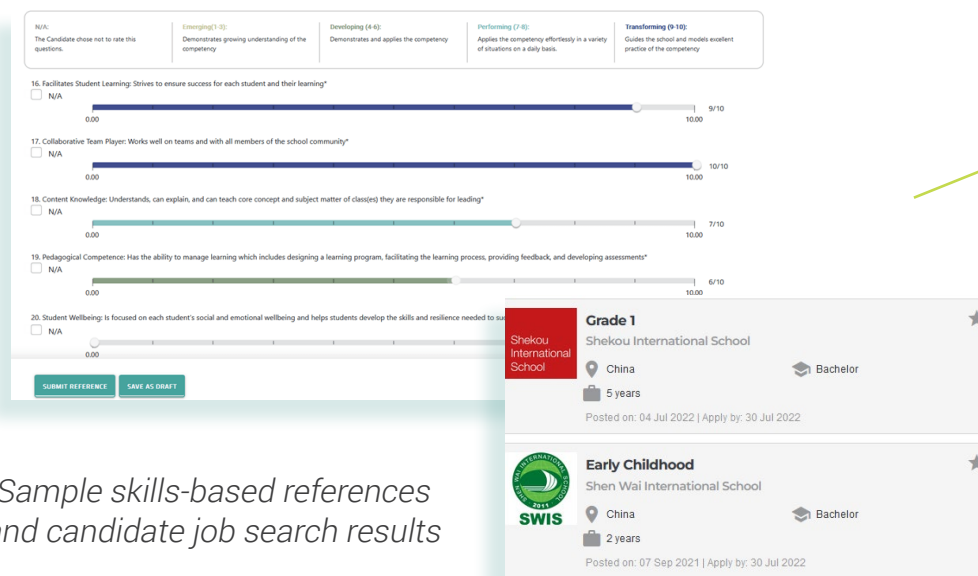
| N/A: | Emerging(1-3): | Developing (4-6): | Performing (7-8): | Transforming (9-10): |
|---|---|---|---|---|
| The Candidate chose not to rate this questions. | Demonstrates growing understanding of the competency | Demonstrates and applies the competency | Applies the competency effortlessly in a variety of situations on a daily basis. | Guides the school and models excellent practice of the competency |

16. Facilitates Student Learning: Strives to ensure success for each student and their learning*
N/A
0.00 10.00 9/10

17. Collaborative Team Player: Works well on teams and with all members of the school community*
N/A
0.00 10.00 10/10

18. Content Knowledge: Understands, can explain, and can teach core concept and subject matter of class(es) they are responsible for leading*
N/A
0.00 10.00 7/10

19. Pedagogical Competence: Has the ability to manage learning which includes designing a learning program, facilitating the learning process, providing feedback, and developing assessments*
N/A
0.00 10.00 6/10

20. Student Wellbeing: Is focused on each student's social and emotional wellbeing and helps students develop the skills and resilience needed to su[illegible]
N/A
0.00

SUBMIT REFERENCE SAVE AS DRAFT

Sample skills-based references and candidate job search results

Shekou International School
Grade 1
Shekou International School
China
Bachelor
5 years
Posted on: 04 Jul 2022 | Apply by: 30 Jul 2022

SHEN WAI INTERNATIONAL SCHOOL 2011 SWIS
Early Childhood
Shen Wai International School
China
Bachelor
2 years
Posted on: 07 Sep 2021 | Apply by: 30 Jul 2022